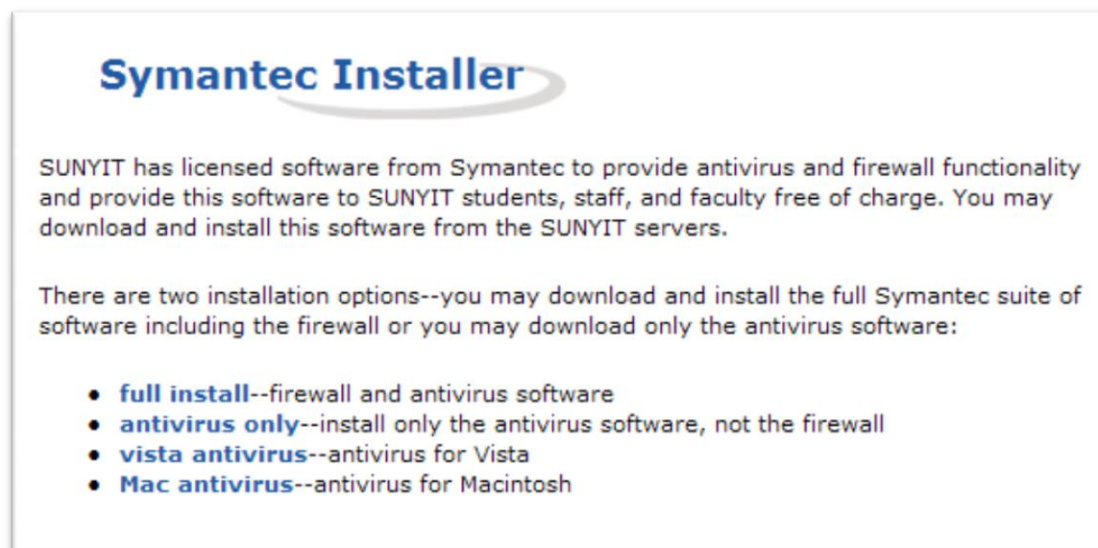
Symantec Installer

SUNYIT has licensed software from Symantec to provide antivirus and firewall functionality and provide this software to SUNYIT students, staff, and faculty free of charge. You may download and install this software from the SUNYIT servers.

There are two installation options--you may download and install the full Symantec suite of software including the firewall or you may download only the antivirus software:

- full install--firewall and antivirus software
- antivirus only--install only the antivirus software, not the firewall
- vista antivirus--antivirus for Vista
- Mac antivirus--antivirus for Macintosh